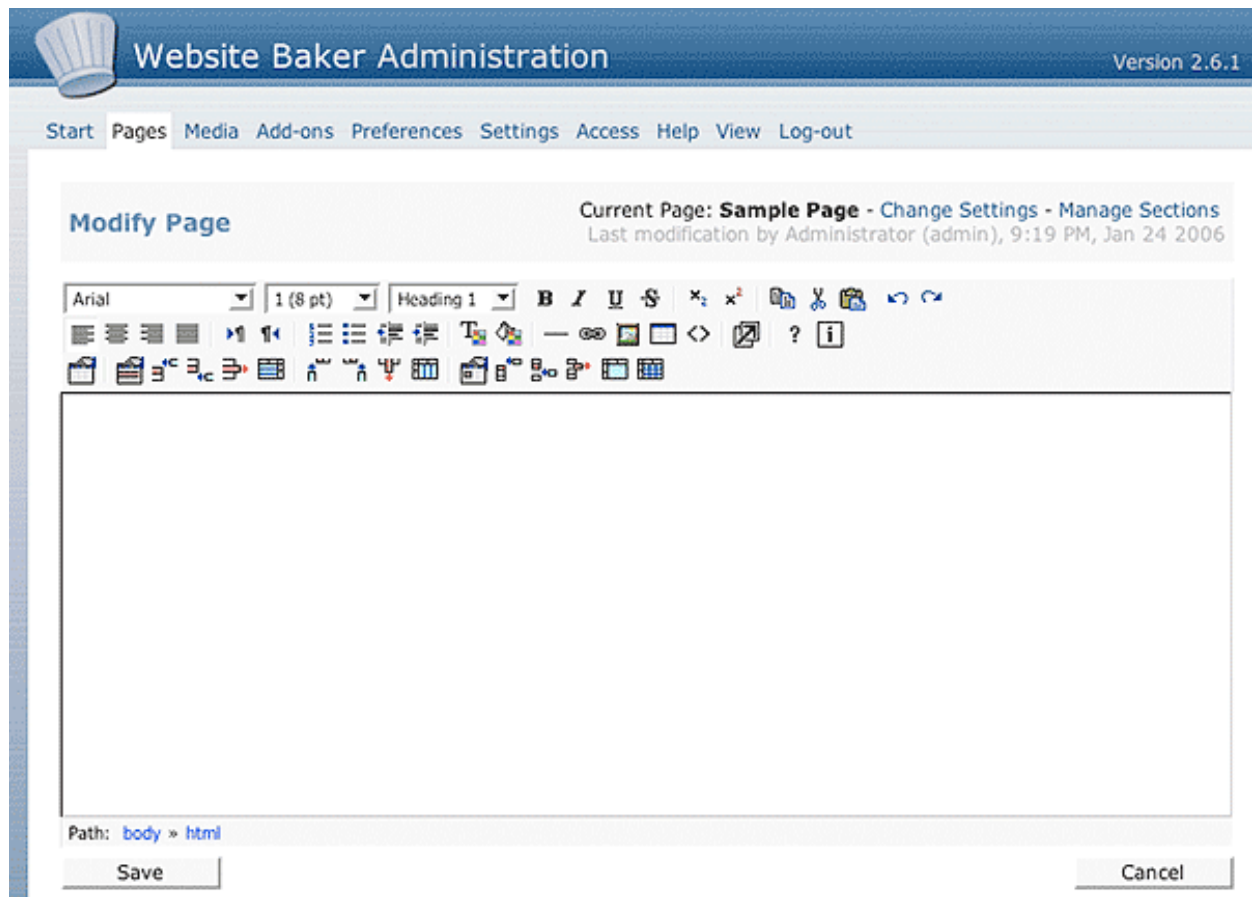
Website Baker Administration

Version 2.6.1

Start Pages Media Add-ons Preferences Settings Access Help View Log-out

Modify Page

Current Page: **Sample Page** - Change Settings - Manage Sections
Last modification by Administrator (admin), 9:19 PM, Jan 24 2006

Arial
1 (8 pt)
Heading 1
B I U S

Path: body » html

Save

Cancel